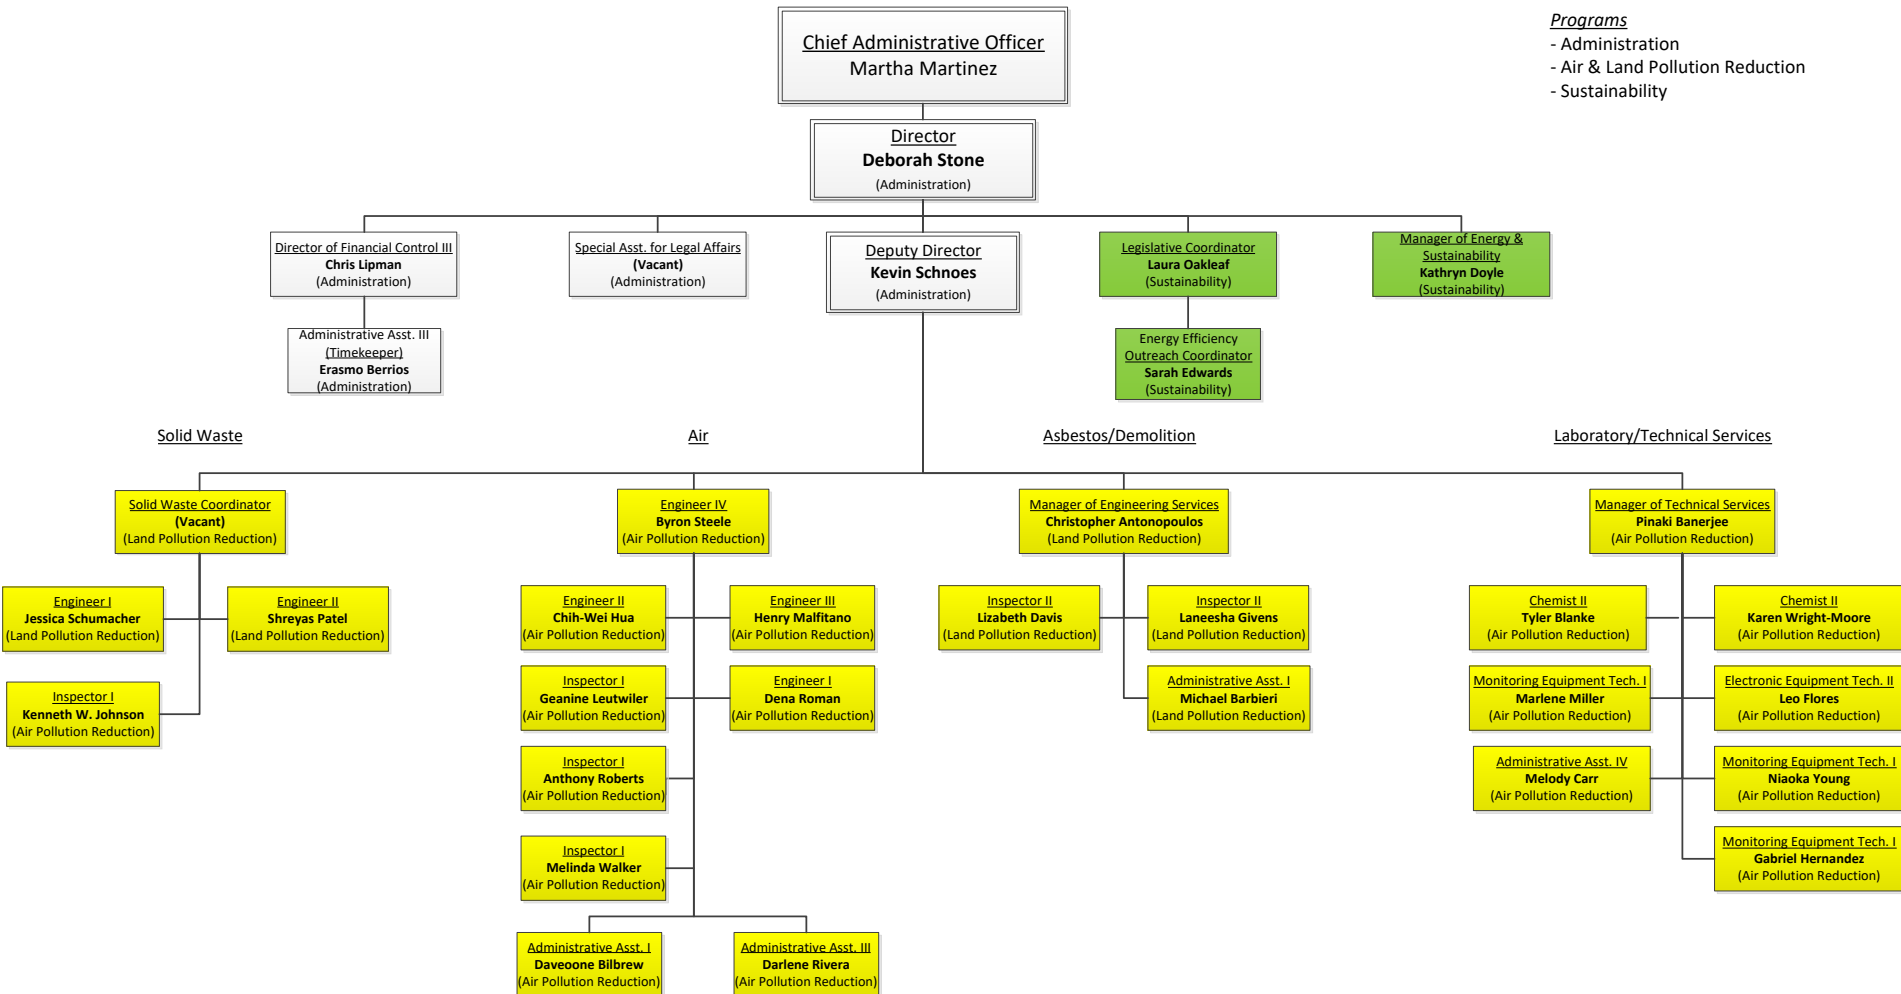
Chief Administrative Officer
Martha Martinez

Programs
- Administration
- Air & Land Pollution Reduction
- Sustainability

Director
Deborah Stone
(Administration)

Director of Financial Control III
Chris Lipman
(Administration)

Administrative Asst. III
(Timekeeper)
Erasmo Berrios
(Administration)

Special Asst. for Legal Affairs
(Vacant)
(Administration)

Deputy Director
Kevin Schnoes
(Administration)

Legislative Coordinator
Laura Oakleaf
(Sustainability)

Energy Efficiency
Outreach Coordinator
Sarah Edwards
(Sustainability)

Manager of Energy & Sustainability
Kathryn Doyle
(Sustainability)

Solid Waste

Air

Asbestos/Demolition

Laboratory/Technical Services

Solid Waste Coordinator
(Vacant)
(Land Pollution Reduction)

Engineer I
Jessica Schumacher
(Land Pollution Reduction)

Engineer II
Shreyas Patel
(Land Pollution Reduction)

Inspector I
Kenneth W. Johnson
(Air Pollution Reduction)

Engineer IV
Byron Steele
(Air Pollution Reduction)

Engineer II
Chih-Wei Hua
(Air Pollution Reduction)

Engineer III
Henry Malfitano
(Air Pollution Reduction)

Inspector I
Geanine Leutwiler
(Air Pollution Reduction)

Engineer I
Dena Roman
(Air Pollution Reduction)

Inspector I
Anthony Roberts
(Air Pollution Reduction)

Inspector I
Melinda Walker
(Air Pollution Reduction)

Administrative Asst. I
Daveoone Bilbrew
(Air Pollution Reduction)

Administrative Asst. III
Darlene Rivera
(Air Pollution Reduction)

Manager of Engineering Services
Christopher Antonopoulos
(Land Pollution Reduction)

Inspector II
Lizabeth Davis
(Land Pollution Reduction)

Inspector II
Laneesha Givens
(Land Pollution Reduction)

Administrative Asst. I
Michael Barbieri
(Land Pollution Reduction)

Manager of Technical Services
Pinaki Banerjee
(Air Pollution Reduction)

Chemist II
Tyler Blanke
(Air Pollution Reduction)

Chemist II
Karen Wright-Moore
(Air Pollution Reduction)

Monitoring Equipment Tech. I
Marlene Miller
(Air Pollution Reduction)

Electronic Equipment Tech. II
Leo Flores
(Air Pollution Reduction)

Administrative Asst. IV
Melody Carr
(Air Pollution Reduction)

Monitoring Equipment Tech. I
Niaoka Young
(Air Pollution Reduction)

Monitoring Equipment Tech. I
Gabriel Hernandez
(Air Pollution Reduction)